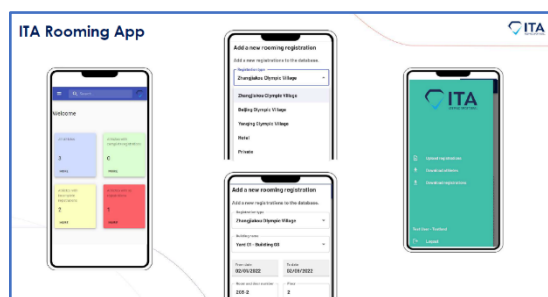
ITA Rooming App

ITA

Search

Welcome

2

0

3

1

Add a new rooming registration

Add a new registration to the database.

Registration type

Zhangjiakou Olympic Village

Zhangjiakou Olympic Village

Beijing Olympic Village

Yanqing Olympic Village

Hotel

Private

Add a new rooming registration

Add a new registration to the database.

Registration type

Zhangjiakou Olympic Village

Building name

Yard C1 - Building 03

From date

02/01/2022

To date

02/07/2022

Floor

205-2

2

ITA

Upload registrations

Download athletes

Download registrations

Logout